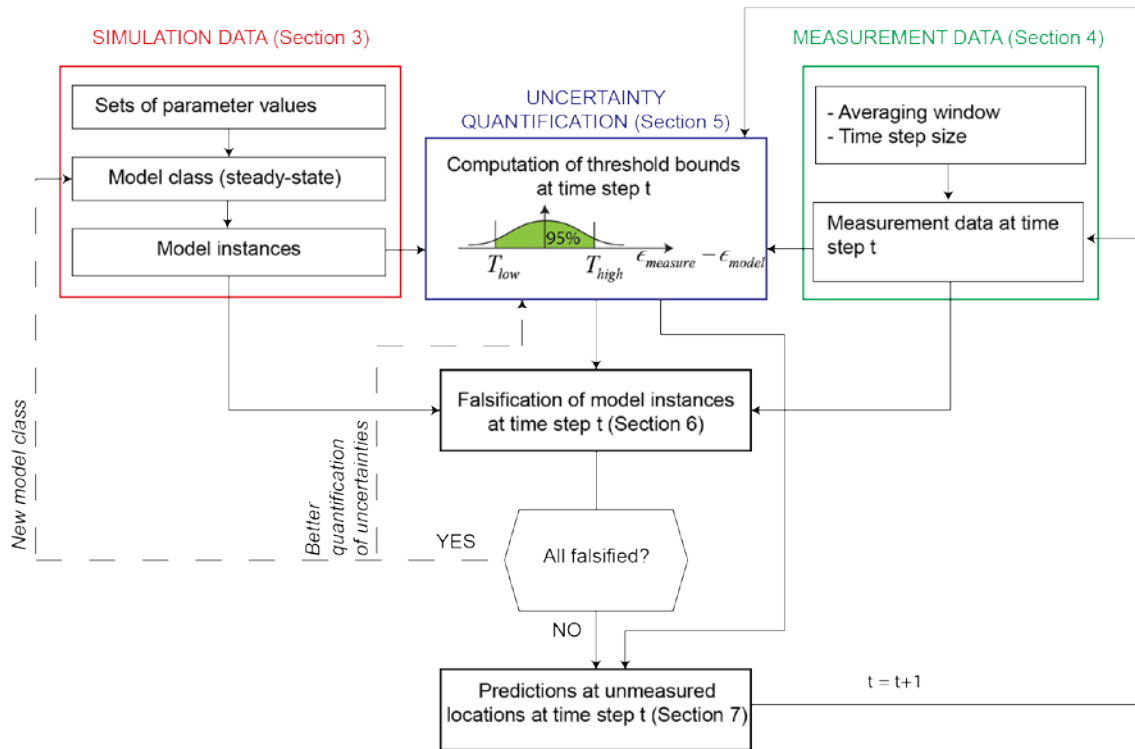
SIMULATION DATA (Section 3)

Sets of parameter values

Model class (steady-state)

Model instances

UNCERTAINTY QUANTIFICATION (Section 5)

Computation of threshold bounds at time step t

95%

$T_{low}$ $T_{high}$ $\epsilon_{measure} - \epsilon_{model}$

MEASUREMENT DATA (Section 4)

- Averaging window
- Time step size

Measurement data at time step t

Falsification of model instances at time step t (Section 6)

New model class

Better quantification of uncertainties

YES

All falsified?

NO

Predictions at unmeasured locations at time step t (Section 7)

t = t+1